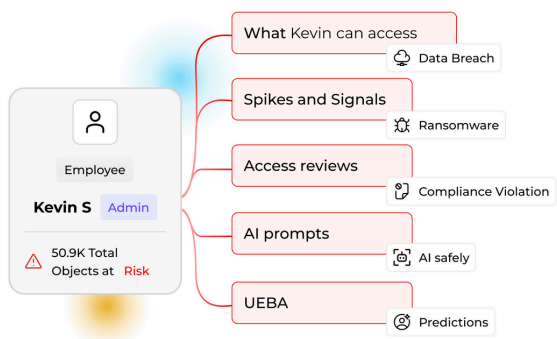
Employee

Kevin S Admin

50.9K Total Objects at Risk

What Kevin can access

Data Breach

Spikes and Signals

Ransomware

Access reviews

Compliance Violation

AI prompts

AI safely

UEBA

Predictions